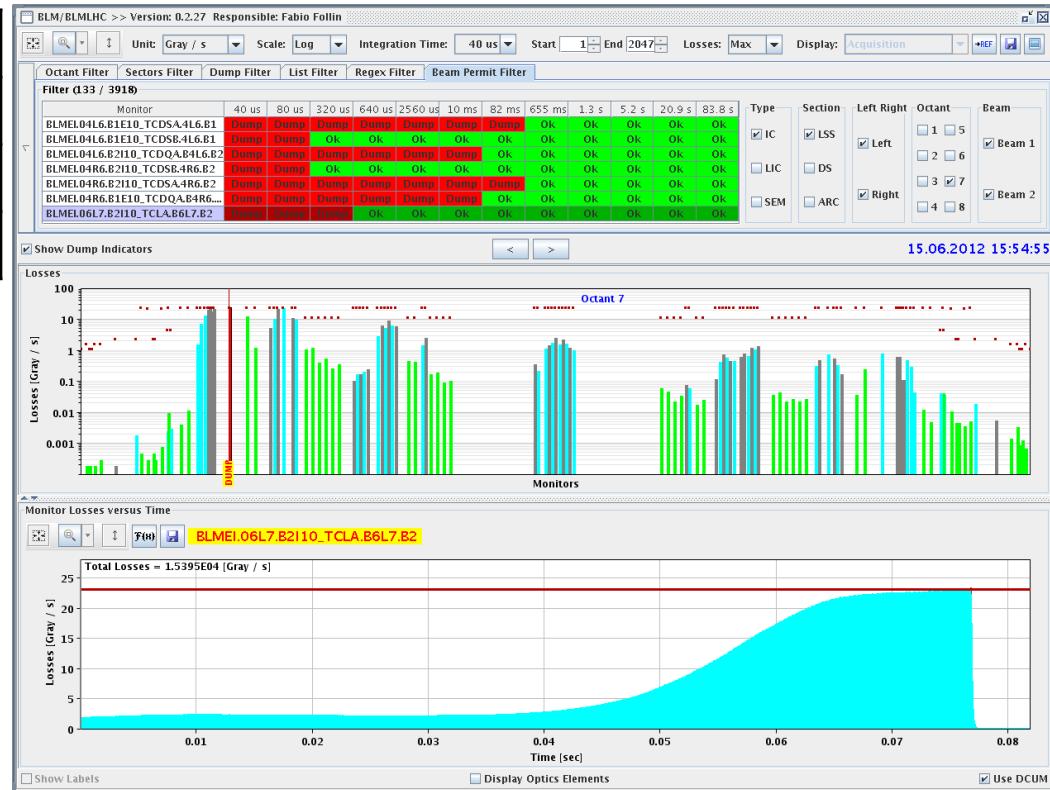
BLM/BLMLHC >> Version: 0.2.27 Responsible: Fabio Follin

Unit: Gray / s Scale: Log Integration Time: 40 us Start 1 End 2047 Losses: Max Display: Acquisition REF

Octant Filter | Sectors Filter | Dump Filter | List Filter | Regex Filter | Beam Permit Filter

Filter (133 / 3918)

| Monitor | 40 us | 80 us | 320 us | 640 us | 2560 us | 10 ms | 82 ms | 655 ms | 1.3 s | 5.2 s | 20.9 s | 83.8 s |
|---|---|---|---|---|---|---|---|---|---|---|---|---|
| BLMEL04L6.B1E10_TCDSA.4L6.B1 | Dump | Dump | Dump | Dump | Dump | Dump | Dump | Ok | Ok | Ok | Ok | Ok |
| BLMEL04L6.B1E10_TCDSB.4L6.B1 | Dump | Dump | Ok | Ok | Ok | Ok | Ok | Ok | Ok | Ok | Ok | Ok |
| BLMEL04L6.B2I10_TCDQA.B4L6.B2 | Dump | Dump | Dump | Dump | Dump | Dump | Ok | Ok | Ok | Ok | Ok | Ok |
| BLMEL04R6.B2I10_TCDSB.4R6.B2 | Dump | Dump | Ok | Ok | Ok | Ok | Ok | Ok | Ok | Ok | Ok | Ok |
| BLMEL04R6.B2I10_TCDSA.4R6.B2 | Dump | Dump | Dump | Dump | Dump | Dump | Dump | Ok | Ok | Ok | Ok | Ok |
| BLMEL04R6.B1E10_TCDQA.B4R6.... | Dump | Dump | Dump | Dump | Dump | Dump | Ok | Ok | Ok | Ok | Ok | Ok |
| BLMEL06L7.B2I10_TCLA.B6L7.B2 | Dump | Dump | Dump | Ok | Ok | Ok | Ok | Ok | Ok | Ok | Ok | Ok |

Type: IC, LIC, SEM
Section: LSS, DS, ARC
Left Right: Left, Right
Octant: 1, 5, 2, 6, 3, 7, 4, 8
Beam: Beam 1, Beam 2

Show Dump Indicators < > 15.06.2012 15:54:55

Losses
100
10
1
0.1
0.01
0.001
Losses [Gray / s]
Octant 7
DUMP
Monitors

Monitor Losses versus Time
F(x) BLMEI.06L7.B2I10_TCLA.B6L7.B2
Total Losses = 1.5395E04 [Gray / s]
25
20
15
10
5
0
Losses [Gray / s]
0.01 0.02 0.03 0.04 0.05 0.06 0.07 0.08
Time [sec]

Show Labels Display Optics Elements Use DCUM